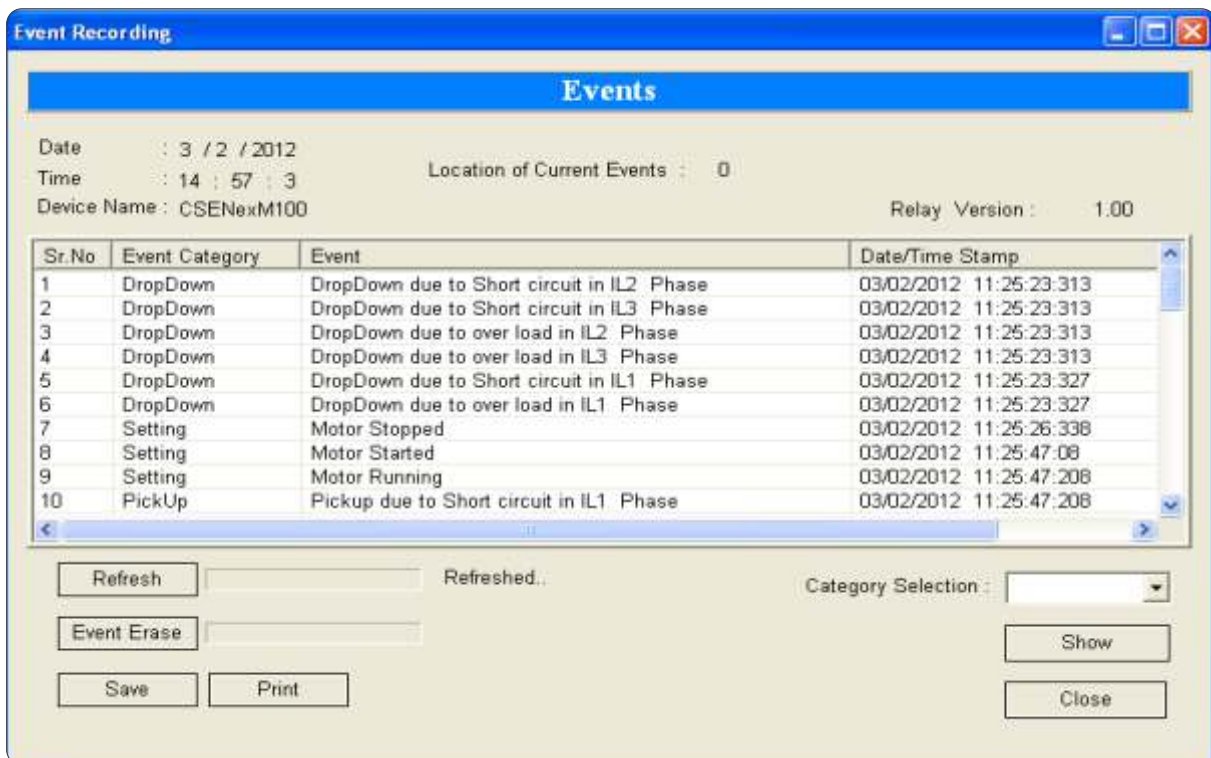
Event Recording

Events

Date : 3 / 2 / 2012
Time : 14 : 57 : 3
Device Name : CSENexM100

Location of Current Events : 0

Relay Version : 1.00

| Sr.No | Event Category | Event | Date/Time Stamp |
|---|---|---|---|
| 1 | DropDown | DropDown due to Short circuit in IL2 Phase | 03/02/2012 11:25:23:313 |
| 2 | DropDown | DropDown due to Short circuit in IL3 Phase | 03/02/2012 11:25:23:313 |
| 3 | DropDown | DropDown due to over load in IL2 Phase | 03/02/2012 11:25:23:313 |
| 4 | DropDown | DropDown due to over load in IL3 Phase | 03/02/2012 11:25:23:313 |
| 5 | DropDown | DropDown due to Short circuit in IL1 Phase | 03/02/2012 11:25:23:327 |
| 6 | DropDown | DropDown due to over load in IL1 Phase | 03/02/2012 11:25:23:327 |
| 7 | Setting | Motor Stopped | 03/02/2012 11:25:26:338 |
| 8 | Setting | Motor Started | 03/02/2012 11:25:47:08 |
| 9 | Setting | Motor Running | 03/02/2012 11:25:47:208 |
| 10 | PickUp | Pickup due to Short circuit in IL1 Phase | 03/02/2012 11:25:47:208 |

Refresh

Refreshed..

Category Selection :

Event Erase

Show

Save

Print

Close